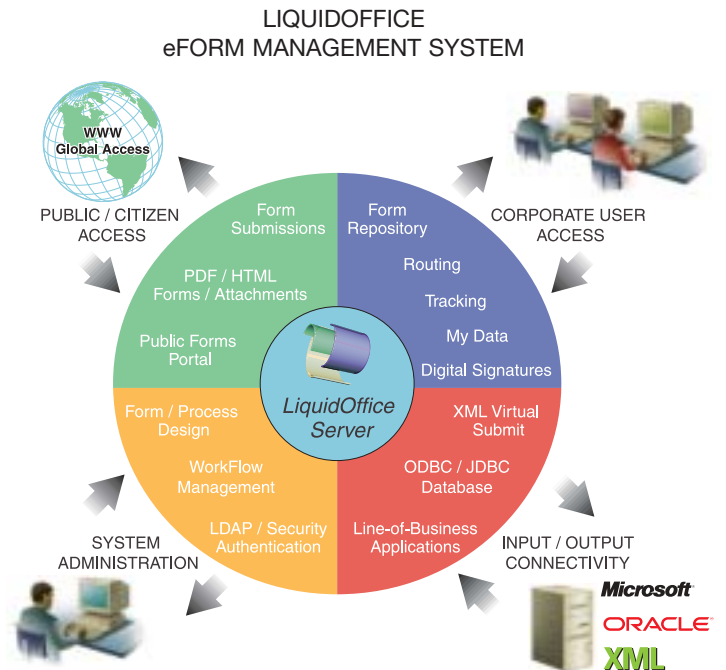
LIQUIDOFFICE
eFORM MANAGEMENT SYSTEM

WWW
Global Access

PUBLIC / CITIZEN
ACCESS

CORPORATE USER
ACCESS

Form
Submissions

PDF / HTML
Forms / Attachments

Public Forms
Portal

Form
Repository

Routing

Tracking

My Data

Digital Signatures

LiquidOffice
Server

Form / Process
Design

WorkFlow
Management

LDAP / Security
Authentication

XML Virtual
Submit

ODBC / JDBC
Database

Line-of-Business
Applications

SYSTEM
ADMINISTRATION

INPUT / OUTPUT
CONNECTIVITY

Microsoft
ORACLE
XML